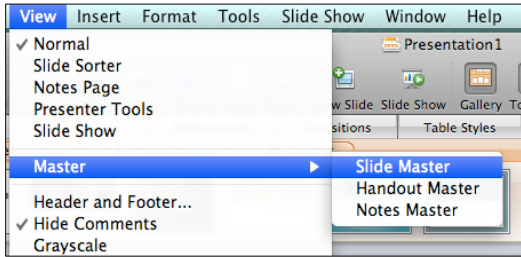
View Insert Format Tools Slide Show Window Help

✓ Normal
Slide Sorter
Notes Page
Presenter Tools
Slide Show

Master

Header and Footer...
✓ Hide Comments
Grayscale

Presentation1
w Slide Slide Show Gallery To
sitions Table Styles

Slide Master
Handout Master
Notes Master